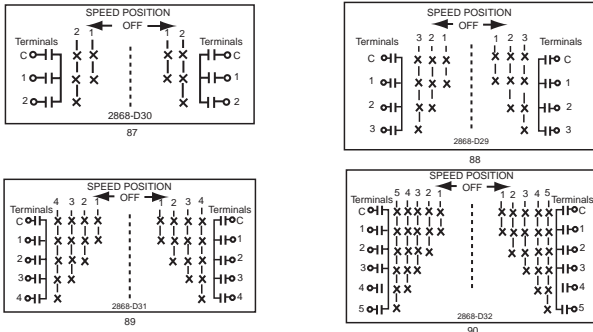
SPEED POSITION
OFF
Terminals
2 1
1 2
Terminals
C
1
2
C
1
2
2868-D30
87

SPEED POSITION
OFF
Terminals
3 2 1
1 2 3
Terminals
C
1
2
3
C
1
2
3
2868-D29
88

SPEED POSITION
OFF
Terminals
4 3 2 1
1 2 3 4
Terminals
C
1
2
3
4
C
1
2
3
4
2868-D31
89

SPEED POSITION
OFF
Terminals
5 4 3 2 1
1 2 3 4 5
Terminals
C
1
2
3
4
5
C
1
2
3
4
5
2868-D32
90